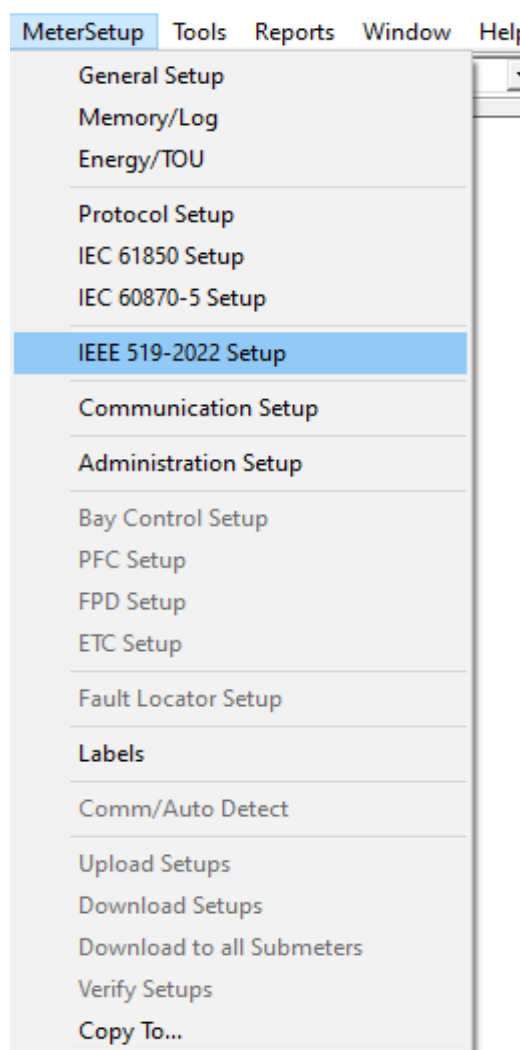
MeterSetup Tools Reports Window Help

General Setup
Memory/Log
Energy/TOU

Protocol Setup
IEC 61850 Setup
IEC 60870-5 Setup

IEEE 519-2022 Setup

Communication Setup

Administration Setup

Bay Control Setup
PFC Setup
FPD Setup
ETC Setup

Fault Locator Setup

Labels

Comm/Auto Detect

Upload Setups
Download Setups
Download to all Submeters
Verify Setups
Copy To...